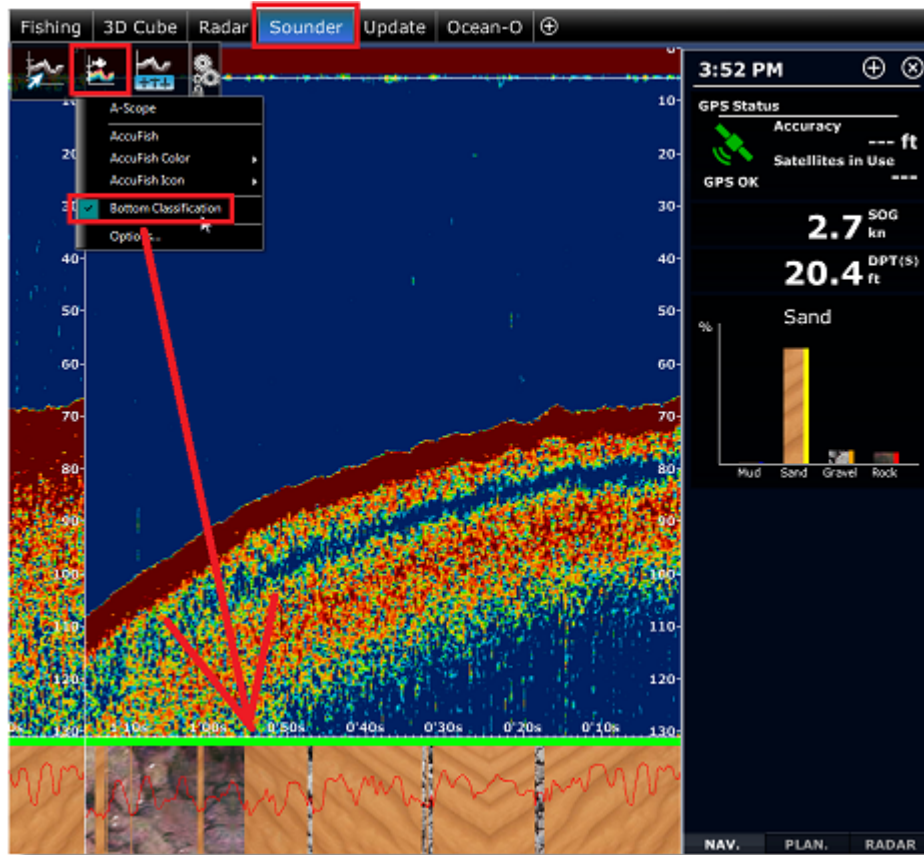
Fishing | 3D Cube | Radar | Sounder | Update | Ocean-O | ⊕

A-Scope
AccuFish
AccuFish Color
AccuFish Icon
Bottom Classification
Options...

10
20
30
40
50
60
70
80
90
100
110
120
130

10
20
30
40
50
60
70
80
90
100
110
120
130

1'10s 1'00s 0'50s 0'40s 0'30s 0'20s 0'10s

3:52 PM

GPS Status
Accuracy --- ft
Satellites in Use ---
GPS OK

2.7 SOG kn
20.4 DPT(S) ft

Sand
%
Mud Sand Gravel Rock

NAV. PLAN. RADAR